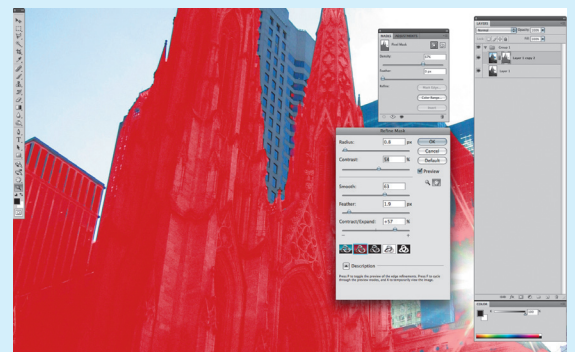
Refine Mask

Radius: 0.6 px

Contrast: 58 %

Smooth: 61

Feather: 1.0 px

Contract/Expand: +57 %

OK

Cancel

Default

Preview

Description

MASKS

Pixel Mask

Density:

Feather:

Refine:

Mask Edge...

Color Range...

Invert

LAYERS

Normal

Opacity:

Fill:

Group 1

Layer 1 copy 2

Layer 1

COLOR